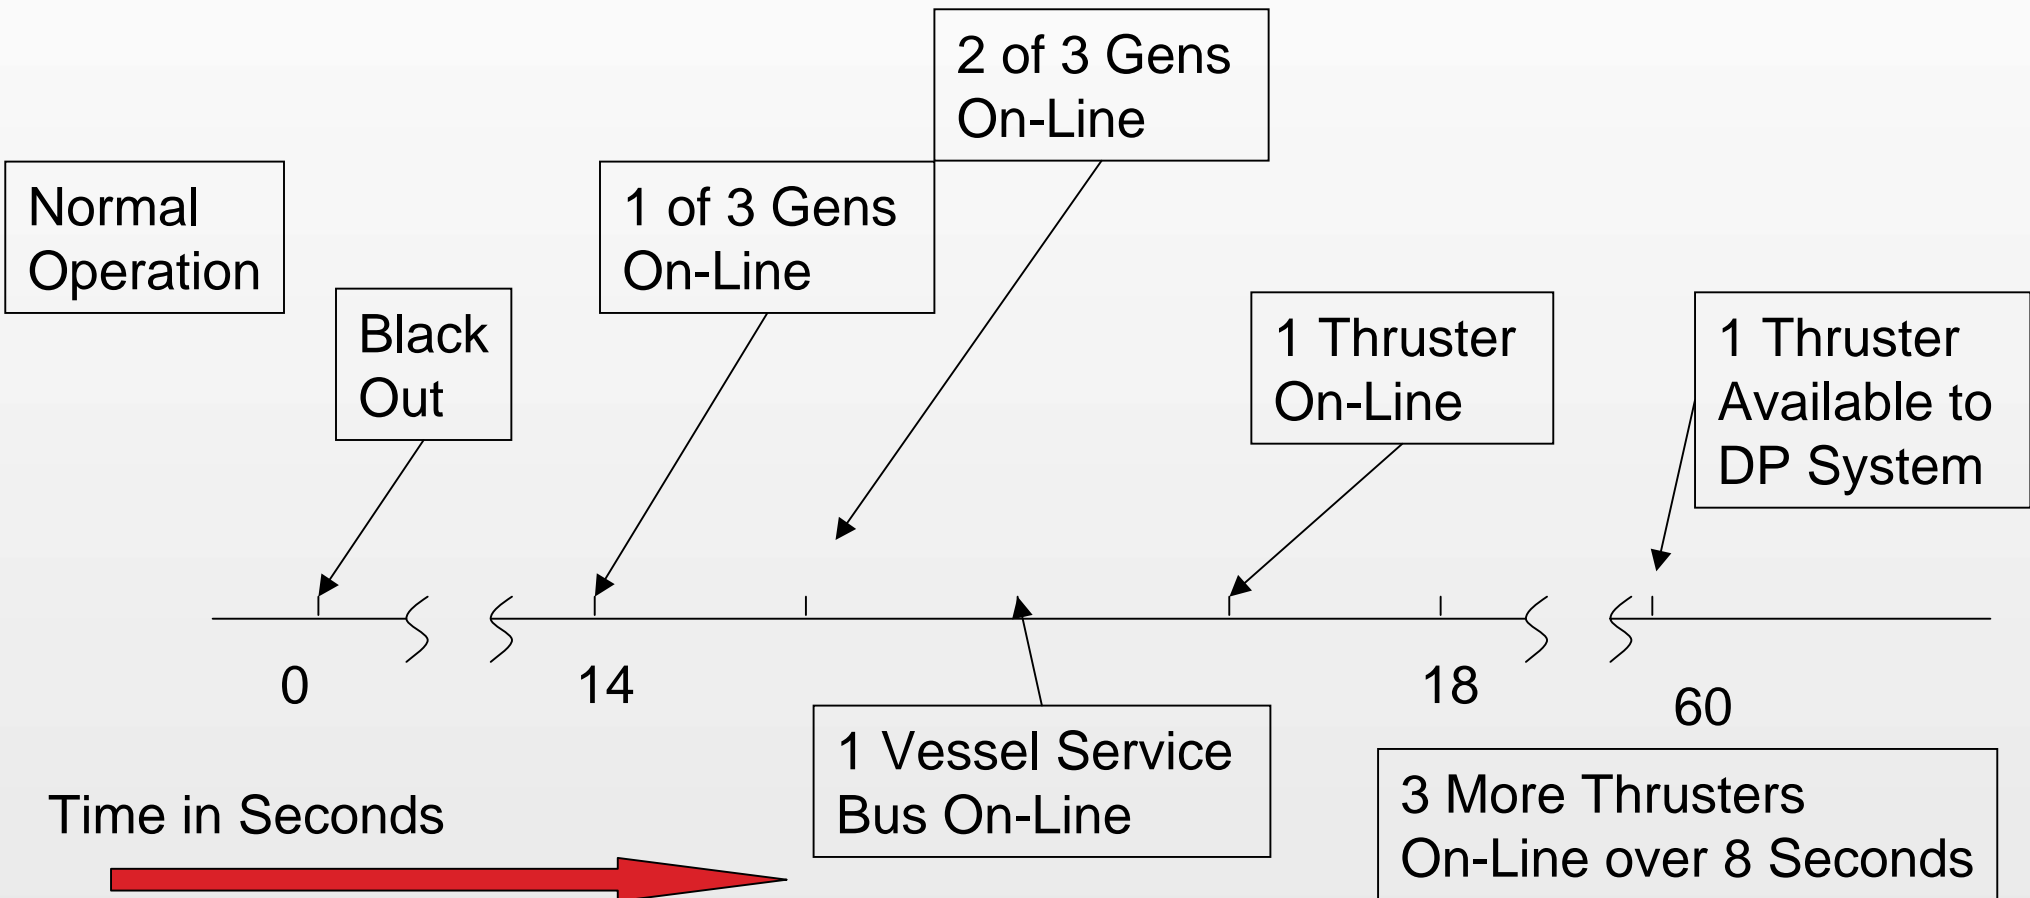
2 of 3 Gens On-Line

Normal Operation

1 of 3 Gens On-Line

Black Out

1 Thruster On-Line

1 Thruster Available to DP System

0

14

18

60

1 Vessel Service Bus On-Line

3 More Thrusters On-Line over 8 Seconds

Time in Seconds